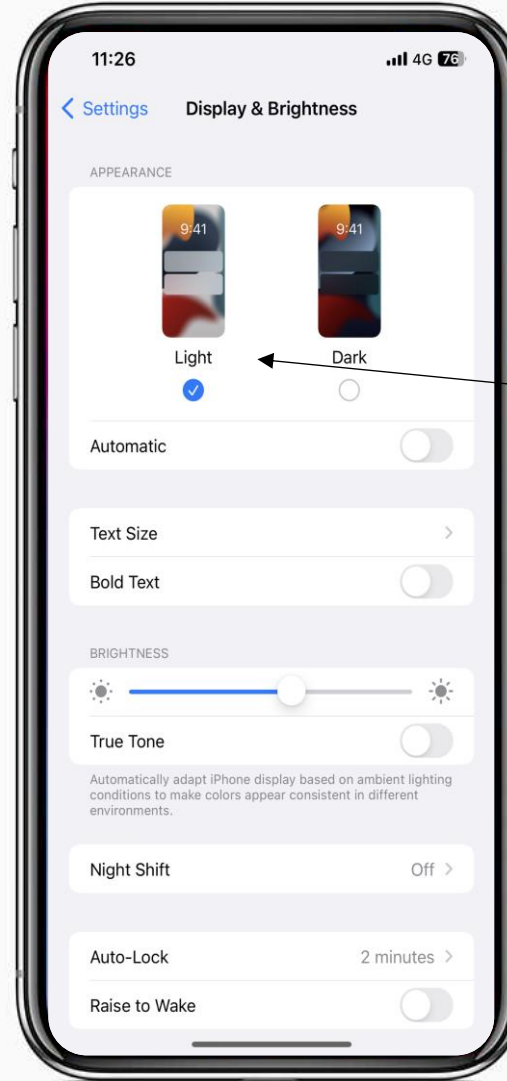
11:26

4G 76

< Settings

Display & Brightness

APPEARANCE

9:41

9:41

Light

Dark

Automatic

Text Size

Bold Text

BRIGHTNESS

True Tone

Automatically adapt iPhone display based on ambient lighting conditions to make colors appear consistent in different environments.

Night Shift

Off

Auto-Lock

2 minutes

Raise to Wake